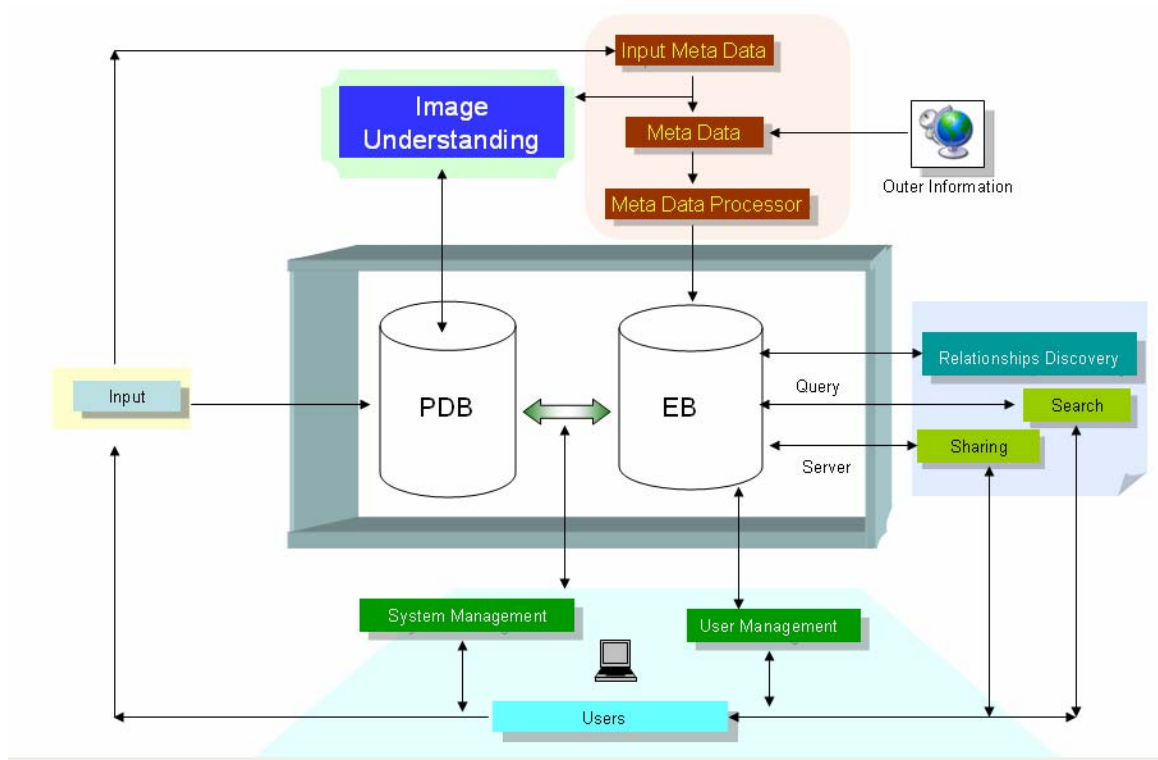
Input Meta Data

Image Understanding

Meta Data

Outer Information

Meta Data Processor

Relationships Discovery

Input

PDB

EB

Query

Search

Sharing

Server

System Management

User Management

Users